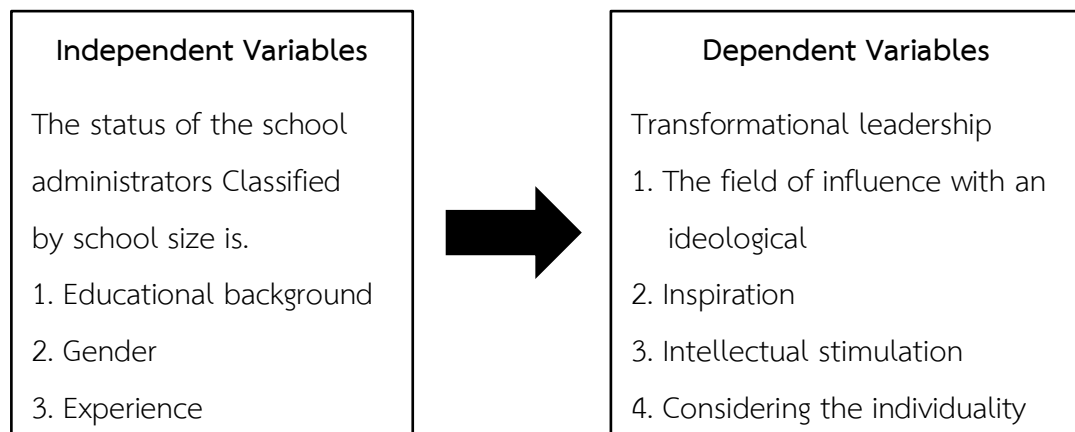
Independent Variables

The status of the school administrators Classified by school size is.

1. Educational background
2. Gender
3. Experience

Dependent Variables

Transformational leadership

1. The field of influence with an ideological
2. Inspiration
3. Intellectual stimulation
4. Considering the individuality